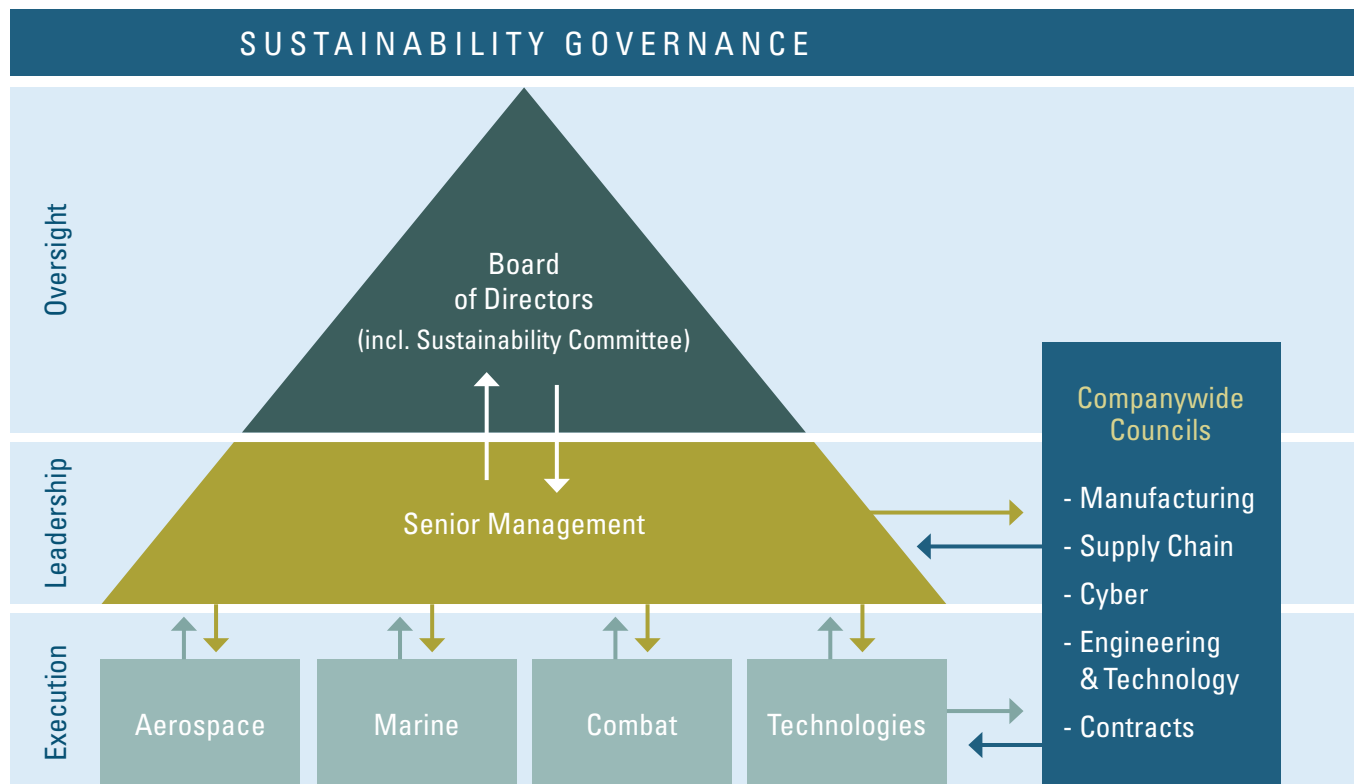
SUSTAINABILITY GOVERNANCE

Oversight

Board of Directors (incl. Sustainability Committee)

Leadership

Senior Management

Execution

Aerospace

Marine

Combat

Technologies

Companywide Councils

- Manufacturing
- Supply Chain
- Cyber
- Engineering & Technology
- Contracts